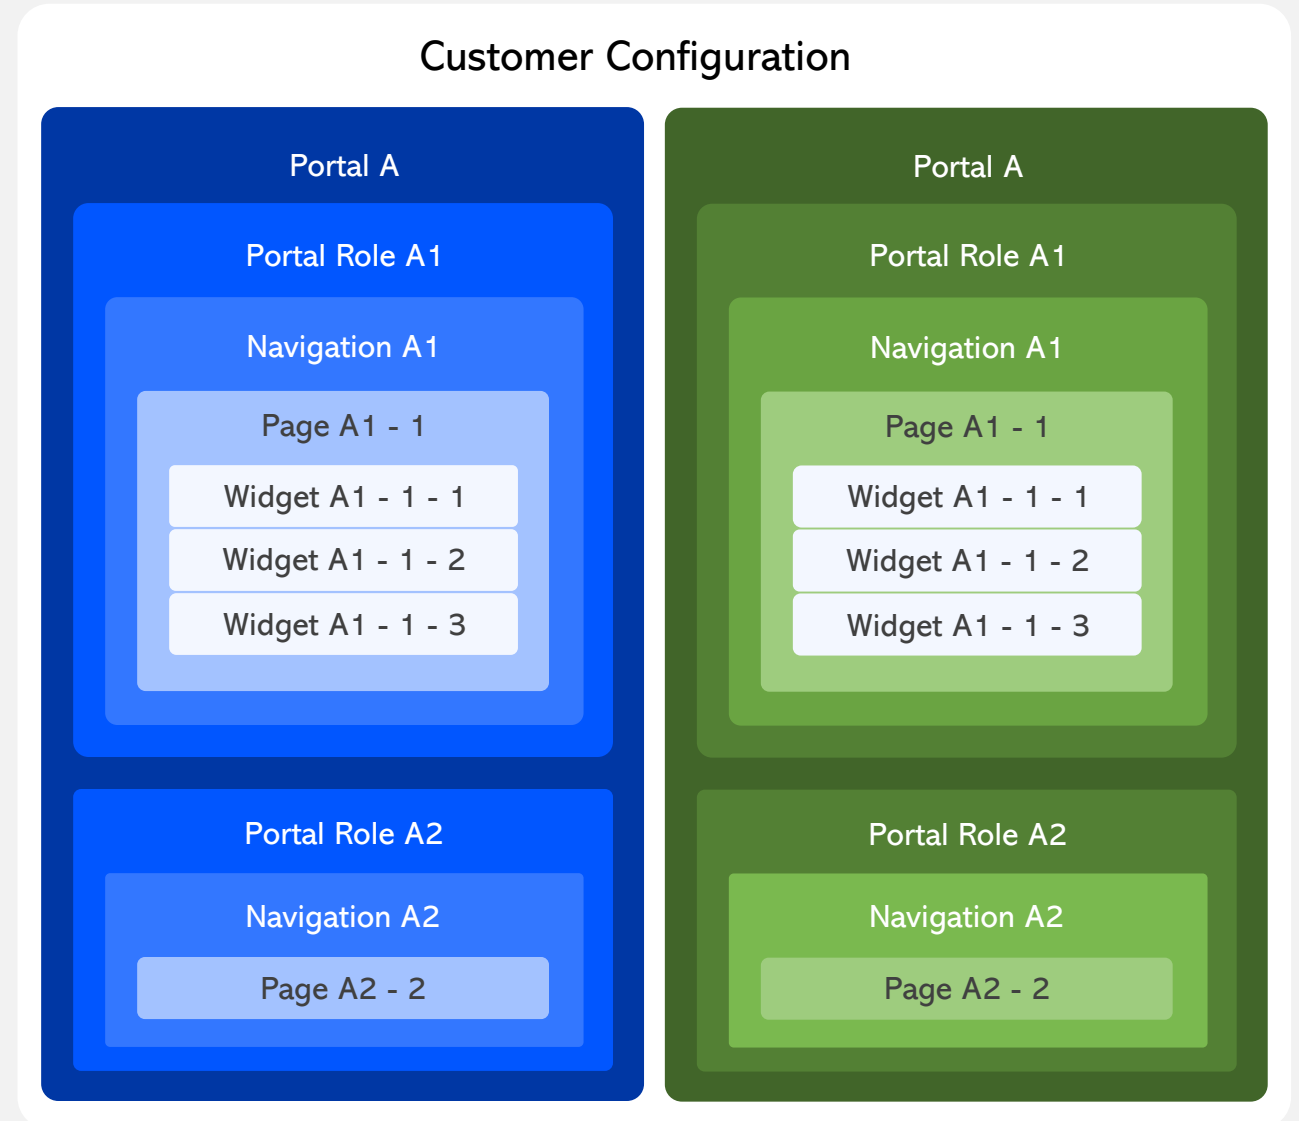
Customer Configuration

Portal A

Portal Role A1

Navigation A1

Page A1 - 1

Widget A1 - 1 - 1

Widget A1 - 1 - 2

Widget A1 - 1 - 3

Portal Role A2

Navigation A2

Page A2 - 2

Portal A

Portal Role A1

Navigation A1

Page A1 - 1

Widget A1 - 1 - 1

Widget A1 - 1 - 2

Widget A1 - 1 - 3

Portal Role A2

Navigation A2

Page A2 - 2